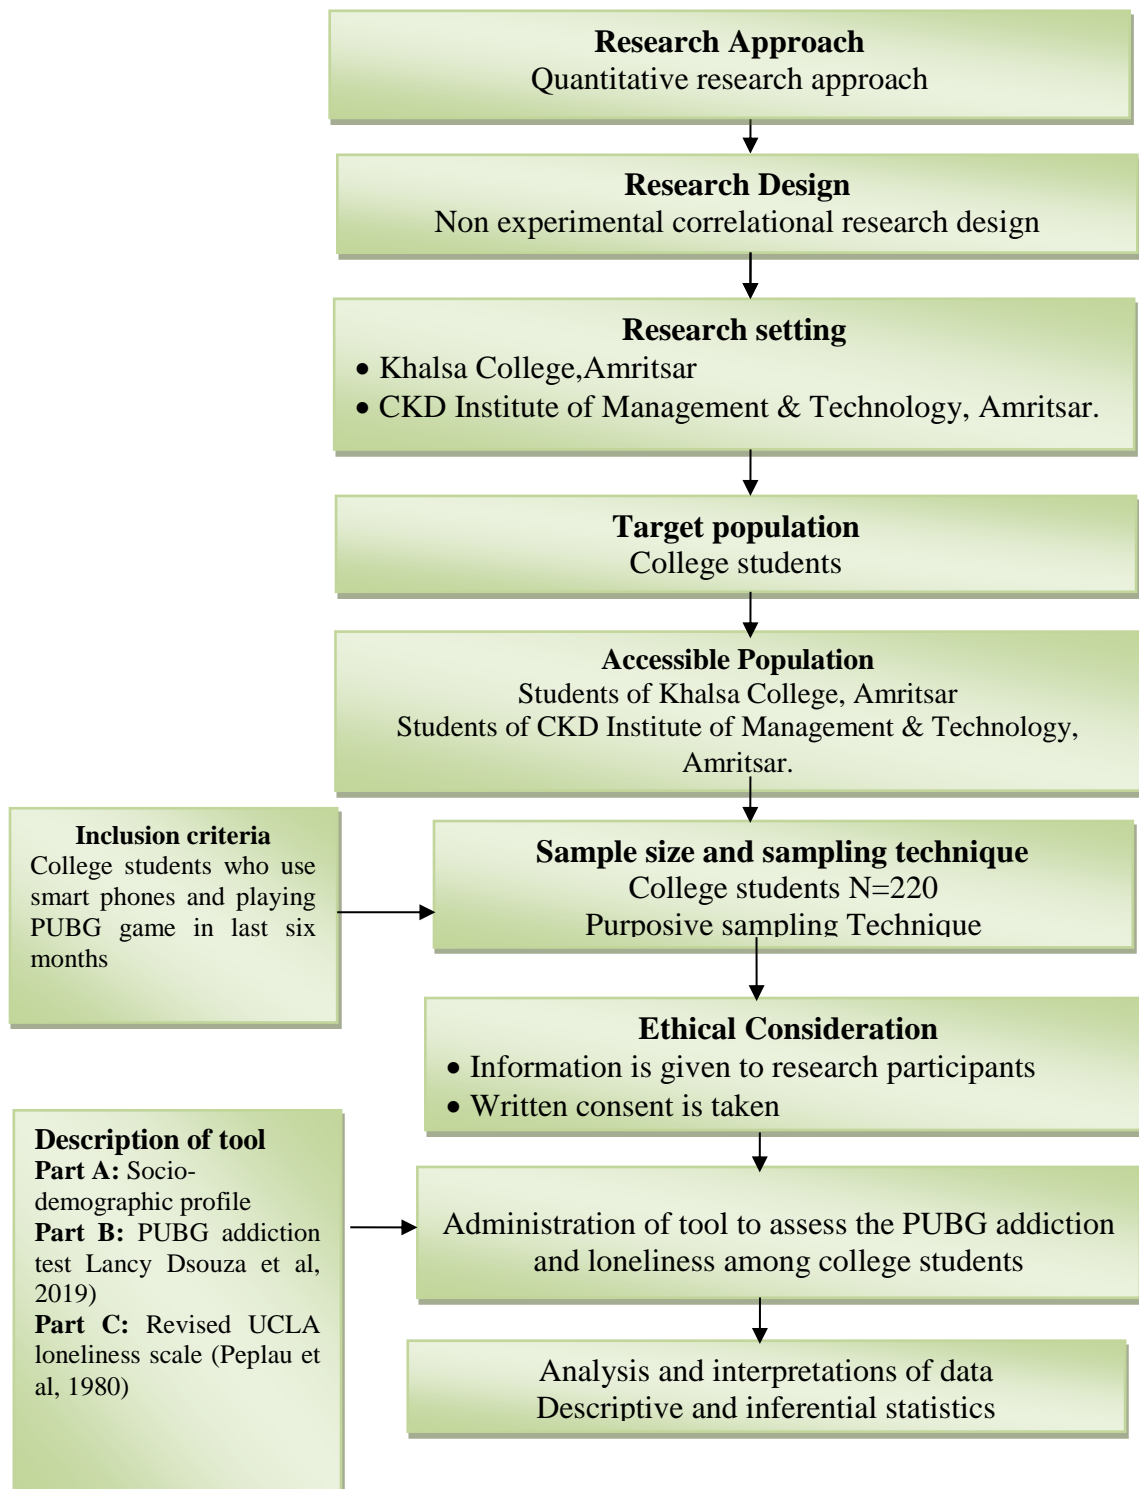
**Research Approach**
Quantitative research approach

**Research Design**
Non experimental correlational research design

**Research setting**
• Khalsa College,Amritsar
• CKD Institute of Management & Technology, Amritsar.

**Target population**
College students

**Accessible Population**
Students of Khalsa College, Amritsar
Students of CKD Institute of Management & Technology, Amritsar.

**Inclusion criteria**
College students who use smart phones and playing PUBG game in last six months

**Sample size and sampling technique**
College students N=220
Purposive sampling Technique

**Ethical Consideration**
• Information is given to research participants
• Written consent is taken

**Description of tool**
**Part A:** Socio-demographic profile
**Part B:** PUBG addiction test Lancy Dsouza et al, 2019)
**Part C:** Revised UCLA loneliness scale (Peplau et al, 1980)

Administration of tool to assess the PUBG addiction and loneliness among college students

Analysis and interpretations of data
Descriptive and inferential statistics